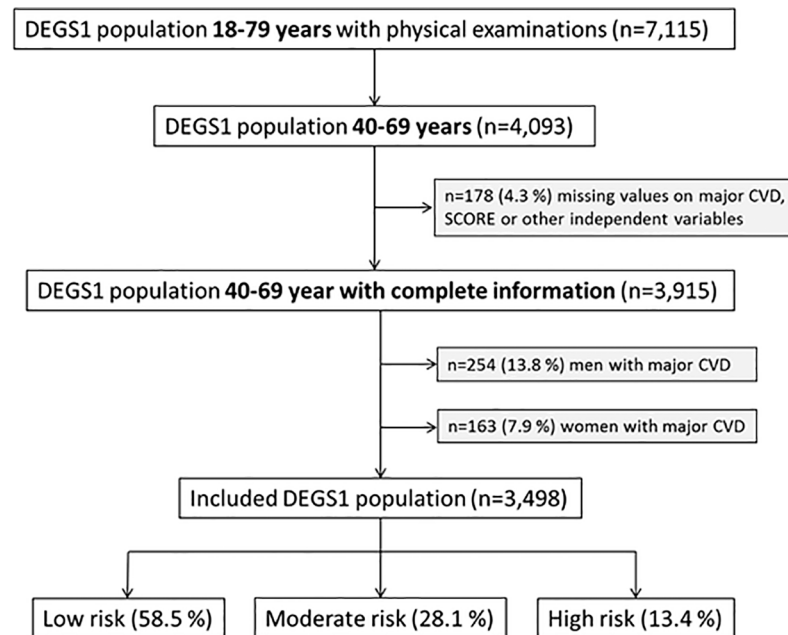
DEGS1 population 18-79 years with physical examinations (n=7,115)

DEGS1 population 40-69 years (n=4,093)

n=178 (4.3 %) missing values on major CVD, SCORE or other independent variables

DEGS1 population 40-69 year with complete information (n=3,915)

n=254 (13.8 %) men with major CVD

n=163 (7.9 %) women with major CVD

Included DEGS1 population (n=3,498)

Low risk (58.5 %)

Moderate risk (28.1 %)

High risk (13.4 %)